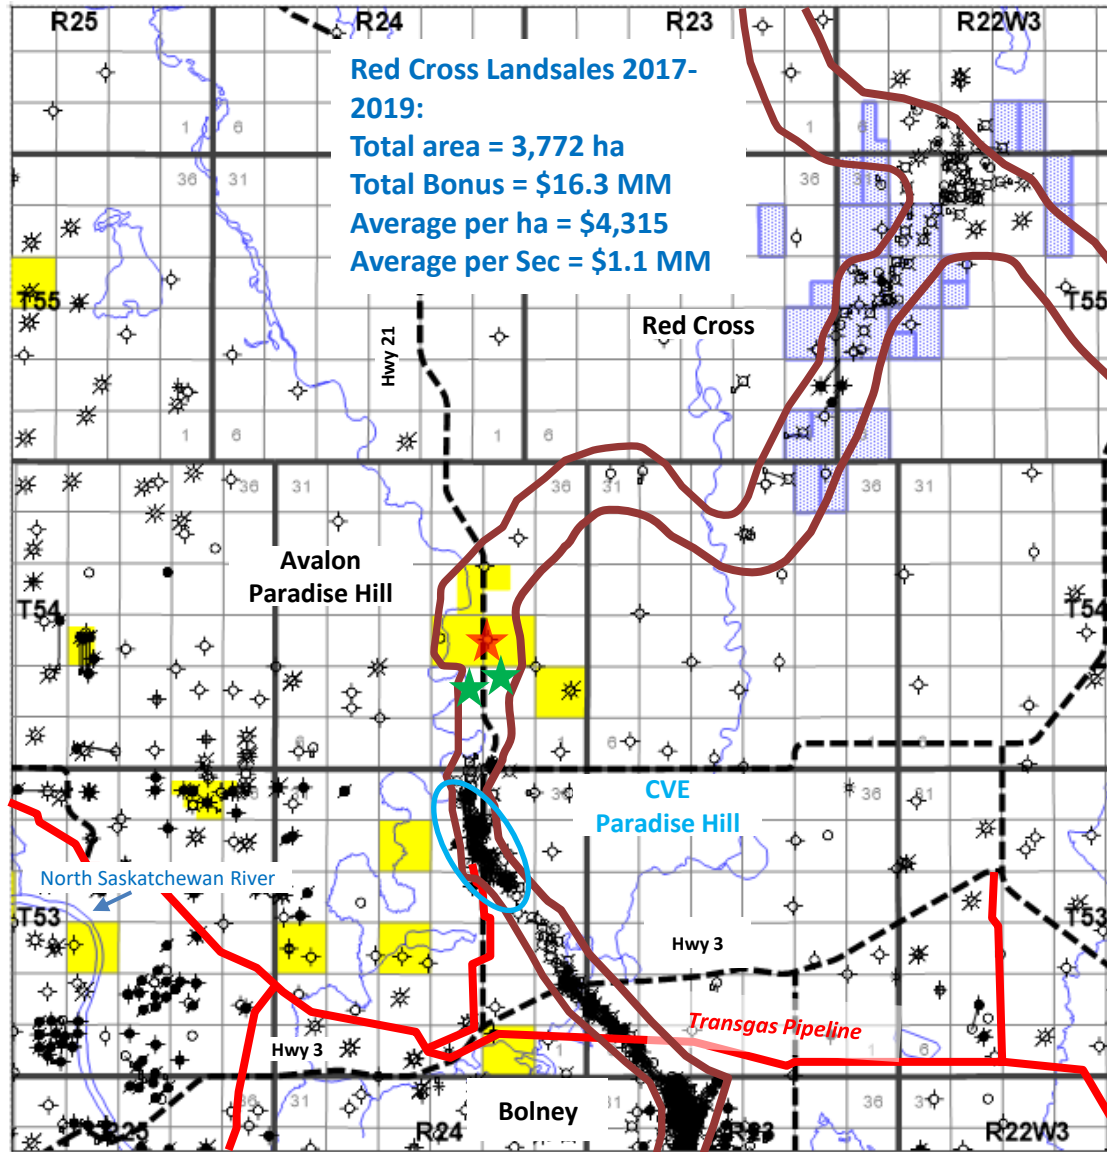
R25
R24
R23
R22W3

Red Cross Landsales 2017-2019:
Total area = 3,772 ha
Total Bonus = $16.3 MM
Average per ha = $4,315
Average per Sec = $1.1 MM

1 6 1 6
36 31 36 31 36
T55
T55
Red Cross
Hwy 21
1 6 1 6
36 31 36 31 36 31
Avalon
Paradise Hill
T54
T54
6 1 6
CVE
Paradise Hill
36 31
North Saskatchewan River
T53
T53
Hwy 3
Hwy 3
Transgas Pipeline
6
36 31 31 36 31
Bolney
R25
R24
R23
R22W3